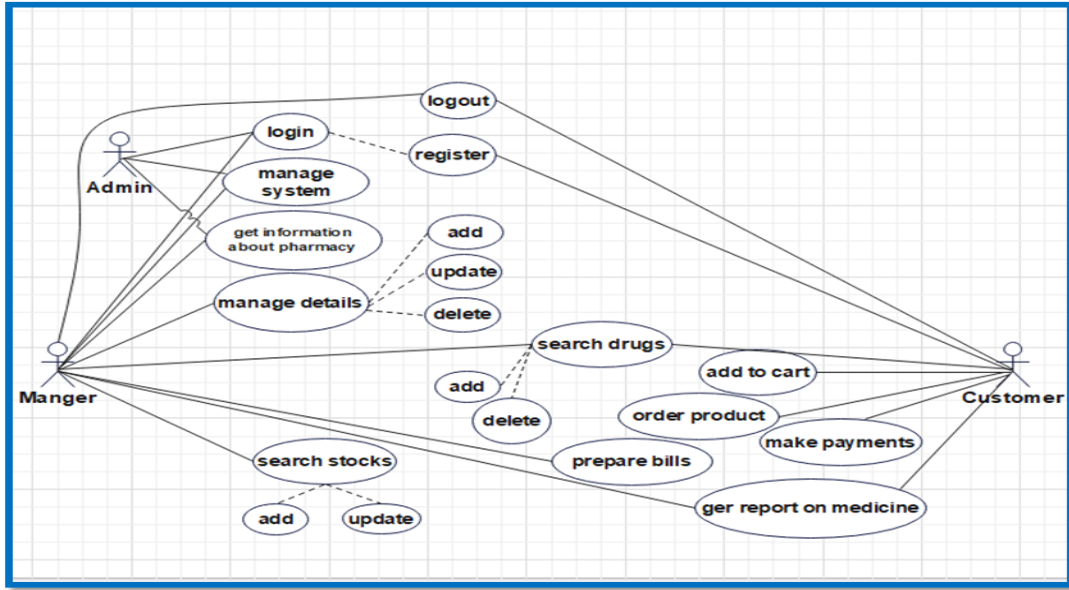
logout

login

register

Admin

manage system

get information about pharmacy

add

update

manage details

delete

search drugs

Manger

add to cart

Customer

add

delete

order product

make payments

search stocks

prepare bills

add

update

ger report on medicine